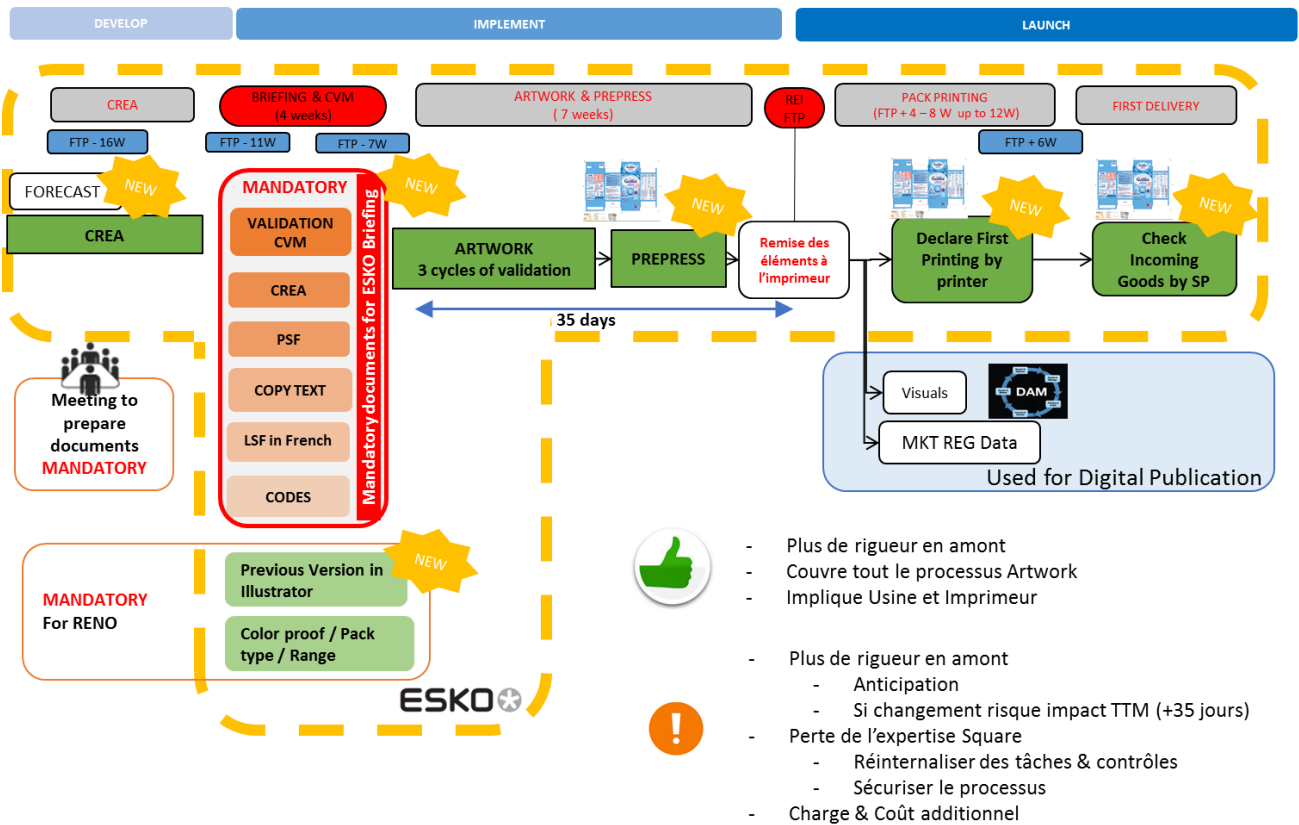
DEVELOP

IMPLEMENT

LAUNCH

CREA

BRIEFING & CVM
(4 weeks)

ARTWORK & PREPRESS
( 7 weeks)

REI
FTP

PACK PRINTING
(FTP + 4 – 8 W up to 12W)

FIRST DELIVERY

FTP - 16W

FTP - 11W

FTP - 7W

FTP + 6W

FORECAST

NEW

CREA

MANDATORY

NEW

VALIDATION CVM

CREA

PSF

COPY TEXT

LSF in French

CODES

Mandatory documents for ESKO Briefing

ARTWORK
3 cycles of validation

NEW

PREPRESS

Remise des éléments à l'imprimeur

NEW

Declare First Printing by printer

NEW

Check Incoming Goods by SP

35 days

Visuals

DAM

MKT REG Data

Used for Digital Publication

Meeting to prepare documents
MANDATORY

MANDATORY
For RENO

Previous Version in Illustrator

NEW

Color proof / Pack type / Range

ESKO

- Plus de rigueur en amont
- Couvre tout le processus Artwork
- Implique Usine et Imprimeur

- Plus de rigueur en amont
  - Anticipation
  - Si changement risque impact TTM (+35 jours)
- Perte de l'expertise Square
  - Réinternaliser des tâches & contrôles
  - Sécuriser le processus
- Charge & Coût additionnel